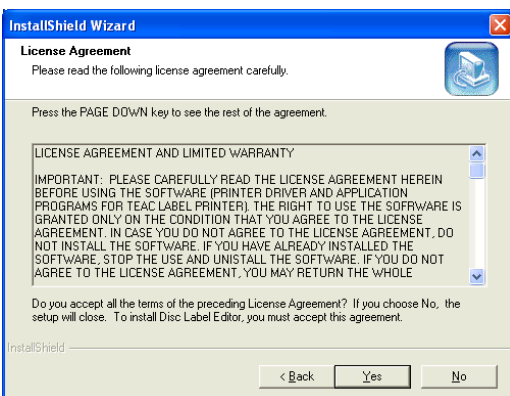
InstallShield Wizard

License Agreement
Please read the following license agreement carefully.

Press the PAGE DOWN key to see the rest of the agreement.

LICENSE AGREEMENT AND LIMITED WARRANTY

IMPORTANT: PLEASE CAREFULLY READ THE LICENSE AGREEMENT HEREIN BEFORE USING THE SOFTWARE (PRINTER DRIVER AND APPLICATION PROGRAMS FOR TEAC LABEL PRINTER). THE RIGHT TO USE THE SOFRWARE IS GRANTED ONLY ON THE CONDITION THAT YOU AGREE TO THE LICENSE AGREEMENT. IN CASE YOU DO NOT AGREE TO THE LICENSE AGREEMENT, DO NOT INSTALL THE SOFTWARE. IF YOU HAVE ALREADY INSTALLED THE SOFTWARE, STOP THE USE AND UNISTALL THE SOFTWARE. IF YOU DO NOT AGREE TO THE LICENSE AGREEMENT, YOU MAY RETURN THE WHOLE

Do you accept all the terms of the preceding License Agreement? If you choose No, the setup will close. To install Disc Label Editor, you must accept this agreement.

InstallShield

< Back    Yes    No